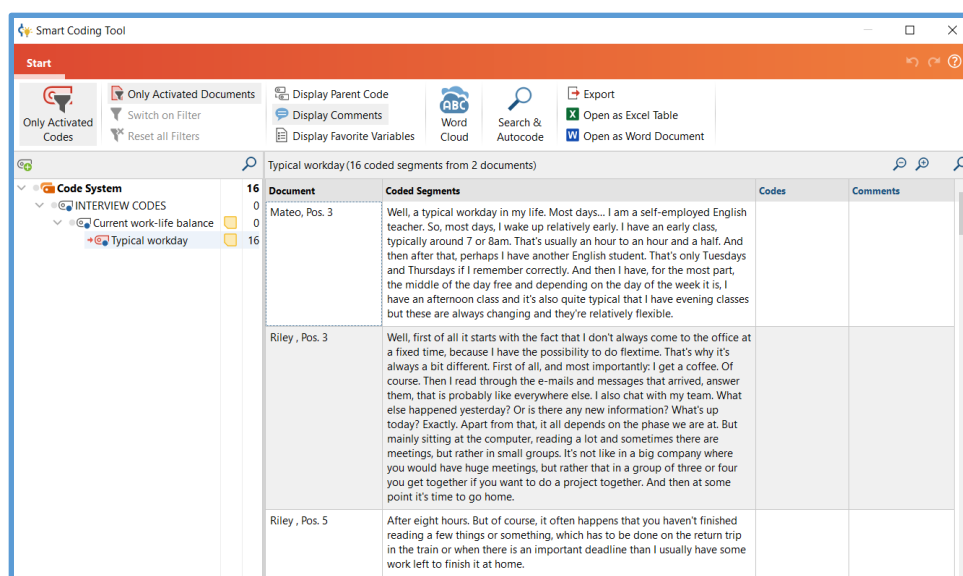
Smart Coding Tool

Start

Only Activated Codes

Only Activated Documents
Switch on Filter
Reset all Filters

Display Parent Code
Display Comments
Display Favorite Variables

Word Cloud

Search & Autocode

Export
Open as Excel Table
Open as Word Document

Code System 16
INTERVIEW CODES 0
Current work-life balance 0
Typical workday 16

Typical workday (16 coded segments from 2 documents)

| Document | Coded Segments | Codes | Comments |
|---|---|---|---|
| Mateo, Pos. 3 | Well, a typical workday in my life. Most days... I am a self-employed English teacher. So, most days, I wake up relatively early. I have an early class, typically around 7 or 8am. That's usually an hour to an hour and a half. And then after that, perhaps I have another English student. That's only Tuesdays and Thursdays if I remember correctly. And then I have, for the most part, the middle of the day free and depending on the day of the week it is, I have an afternoon class and it's also quite typical that I have evening classes but these are always changing and they're relatively flexible. | | |
| Riley , Pos. 3 | Well, first of all it starts with the fact that I don't always come to the office at a fixed time, because I have the possibility to do flextime. That's why it's always a bit different. First of all, and most importantly: I get a coffee. Of course. Then I read through the e-mails and messages that arrived, answer them, that is probably like everywhere else. I also chat with my team. What else happened yesterday? Or is there any new information? What's up today? Exactly. Apart from that, it all depends on the phase we are at. But mainly sitting at the computer, reading a lot and sometimes there are meetings, but rather in small groups. It's not like in a big company where you would have huge meetings, but rather that in a group of three or four you get together if you want to do a project together. And then at some point it's time to go home. | | |
| Riley , Pos. 5 | After eight hours. But of course, it often happens that you haven't finished reading a few things or something, which has to be done on the return trip in the train or when there is an important deadline than I usually have some work left to finish it at home. | | |